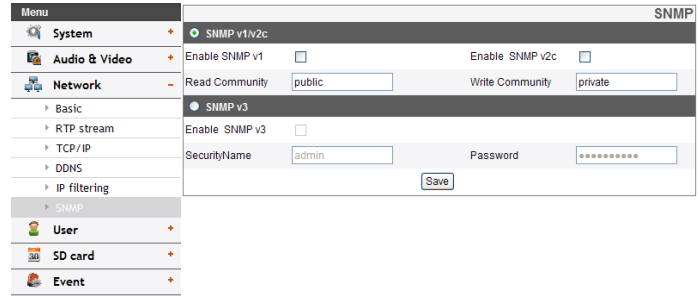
Menu

System +

Audio & Video +

Network –

Basic

RTP stream

TCP/IP

DDNS

IP filtering

SNMP

User +

SD card +

Event +

SNMP

SNMP v1/v2c

| Enable SNMP v1 | ☐ | Enable SNMP v2c | ☐ |
|---|---|---|---|
| Read Community | public | Write Community | private |

SNMP v3

| Enable SNMP v3 | ☐ | | |
|---|---|---|---|
| SecurityName | admin | Password | ●●●●●●●●●●● |

Save